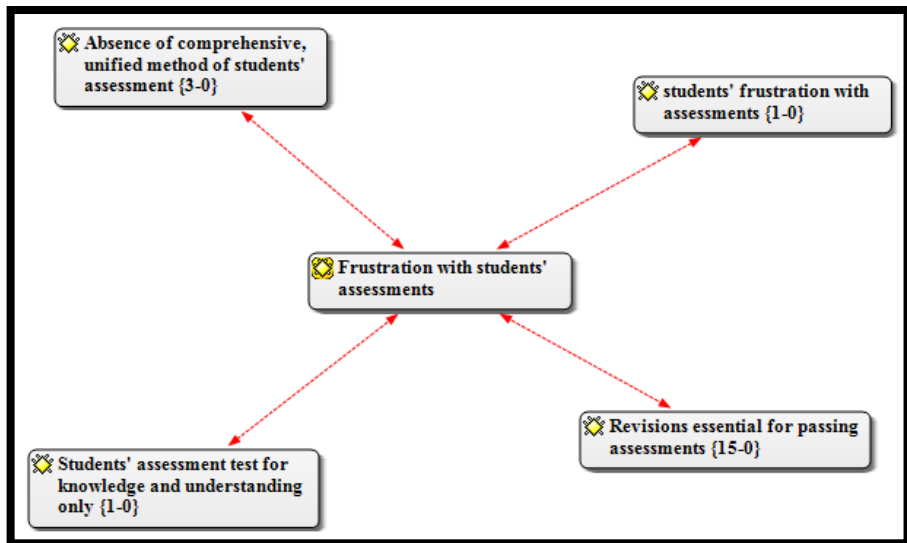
Absence of comprehensive, unified method of students' assessment {3-0}

students' frustration with assessments {1-0}

Frustration with students' assessments

Students' assessment test for knowledge and understanding only {1-0}

Revisions essential for passing assessments {15-0}